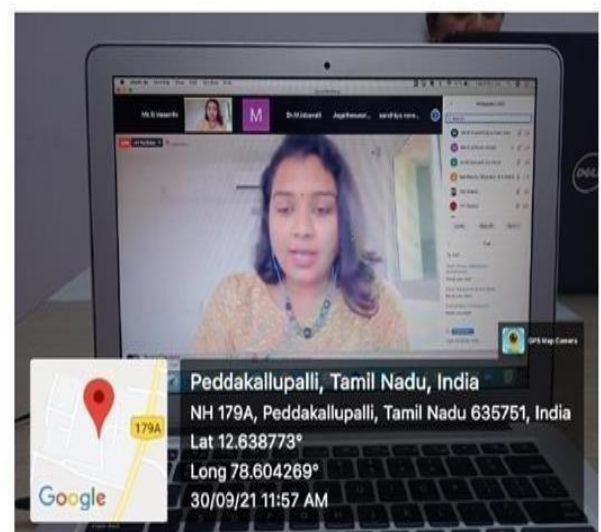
Ms.G.Vasanthi
M
Dr.M.Ubaraiti
Jayabharathi
sandhya rani
GPS Map Camera
179A
Google
Peddakallupalli, Tamil Nadu, India
NH 179A, Peddakallupalli, Tamil Nadu 635751, India
Lat 12.638773°
Long 78.604269°
30/09/21 11:57 AM